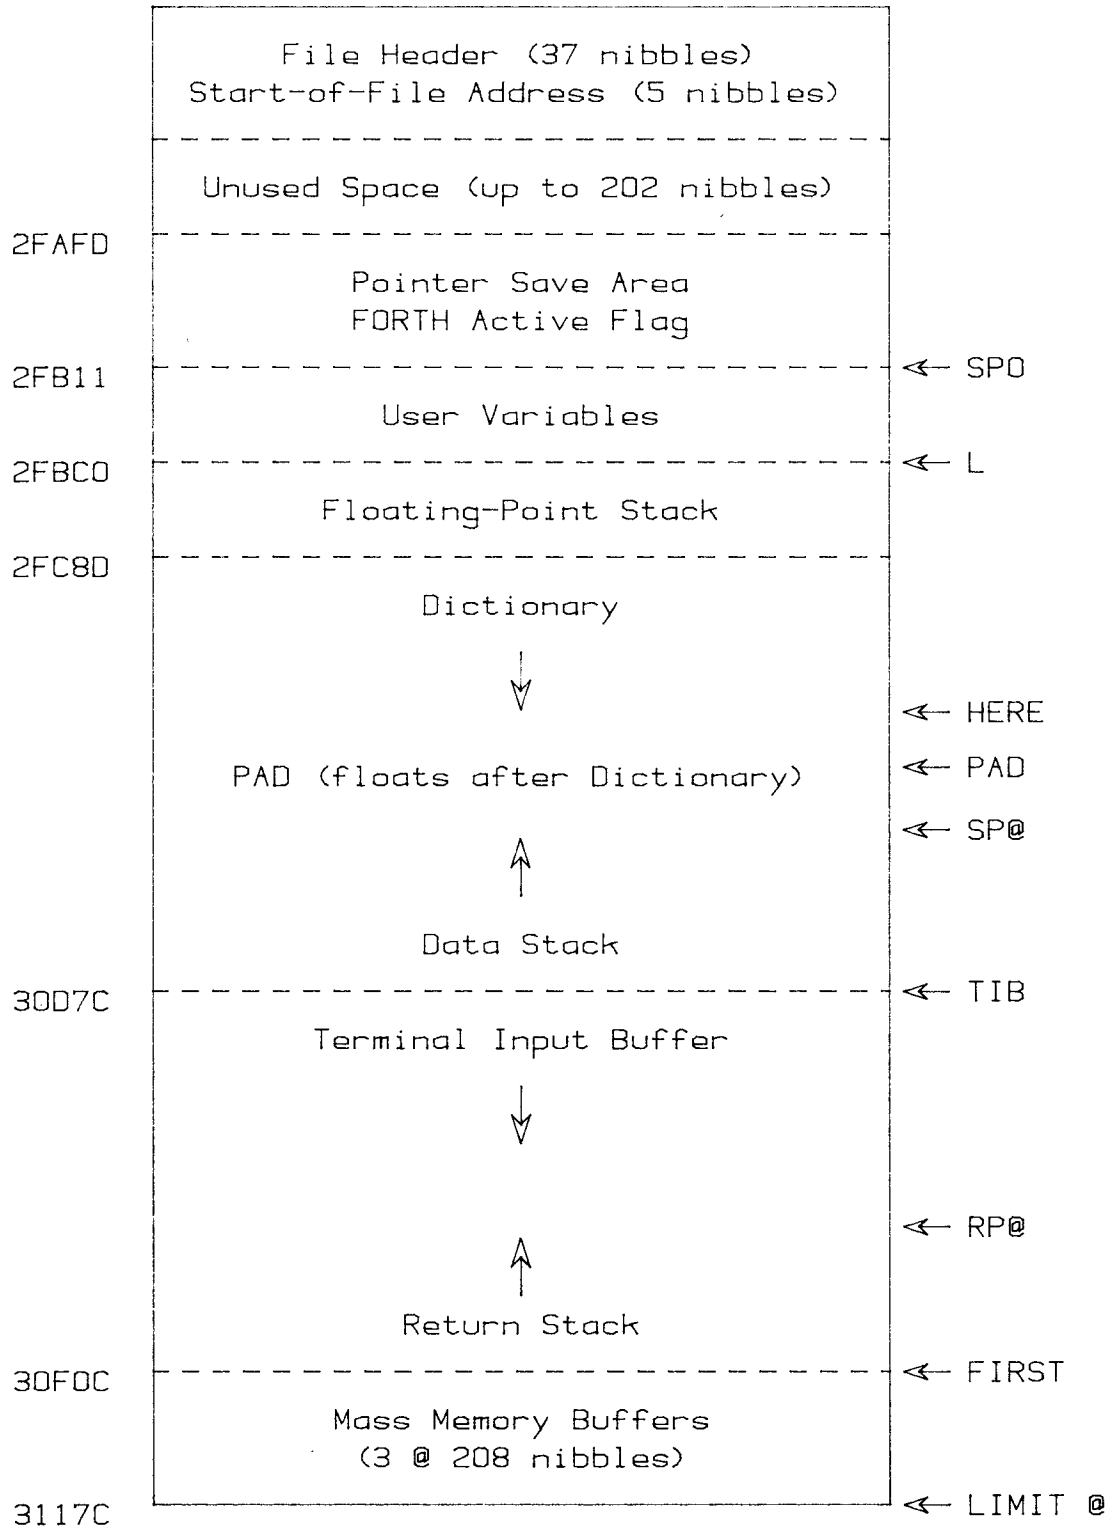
File Header (37 nibbles)
Start-of-File Address (5 nibbles)

Unused Space (up to 202 nibbles)

2FAFD

Pointer Save Area
FORTH Active Flag

2FB11 SP0

User Variables

2FBC0 L

Floating-Point Stack

2FC8D

Dictionary

HERE

PAD (floats after Dictionary) PAD

SP@

Data Stack

30D7C TIB

Terminal Input Buffer

RP@

Return Stack

30F0C FIRST

Mass Memory Buffers
(3 @ 208 nibbles)

3117C LIMIT @